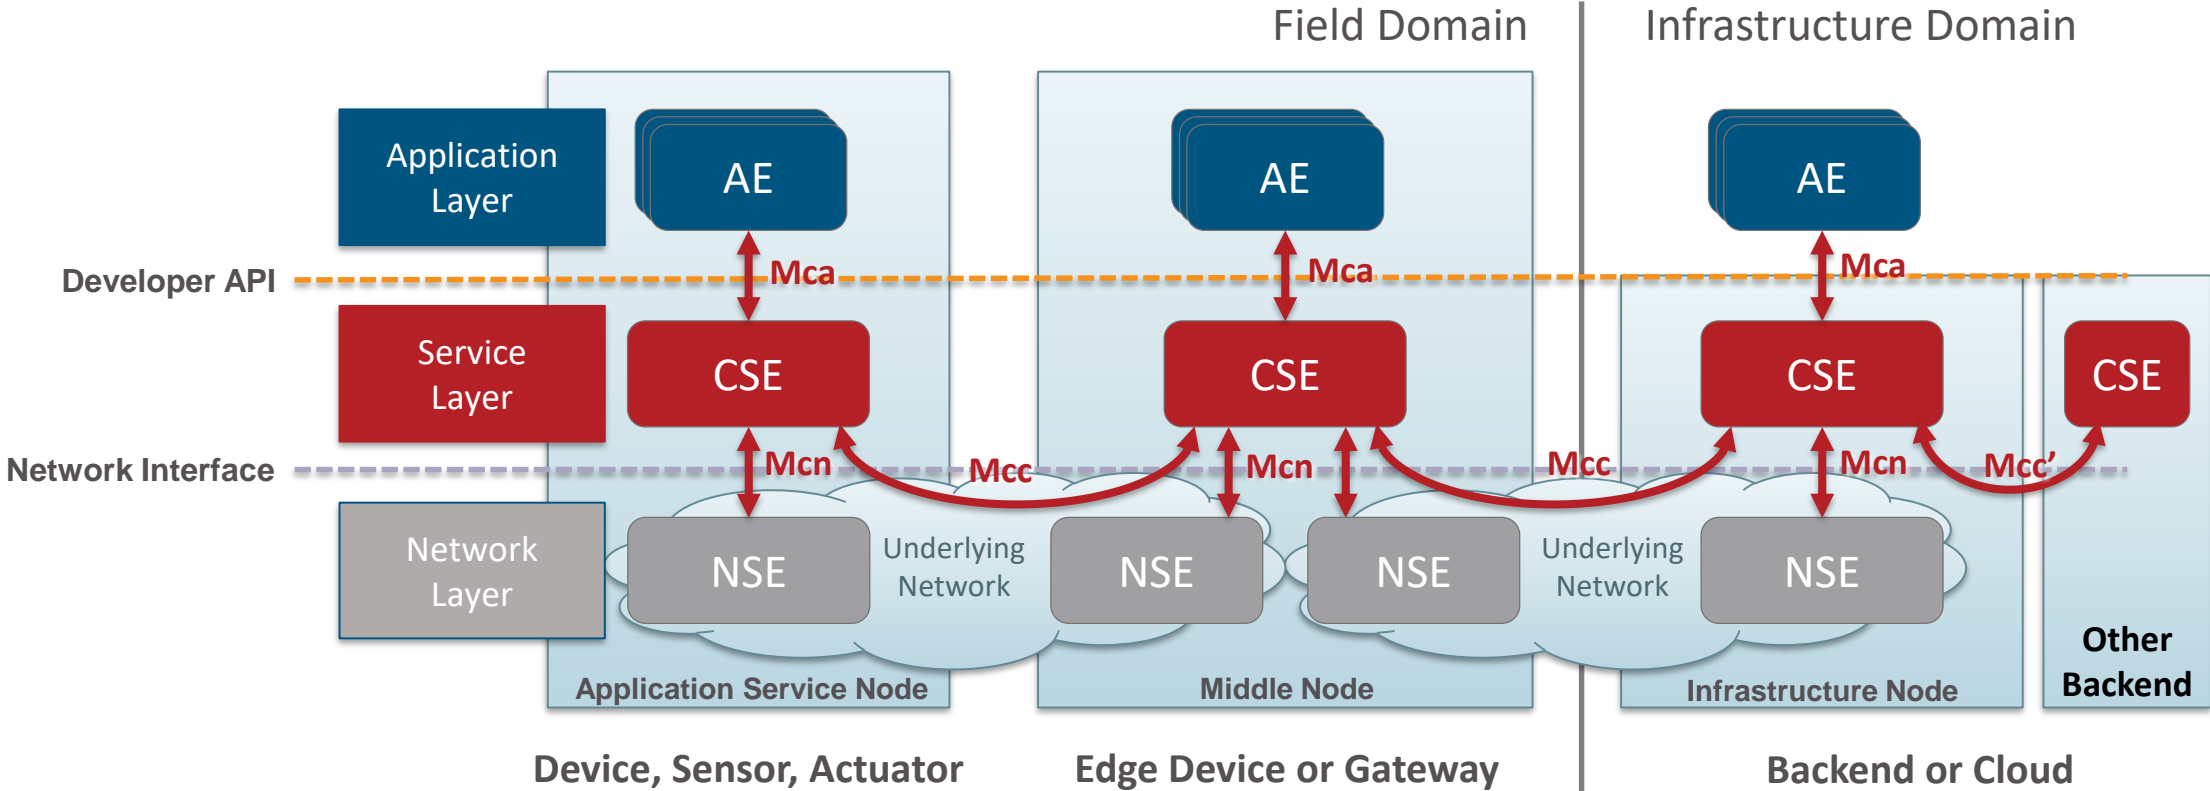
Field Domain

Infrastructure Domain

Application Layer

AE

AE

AE

Developer API

Mca

Mca

Mca

Service Layer

CSE

CSE

CSE

CSE

Network Interface

Mcn

Mcc

Mcn

Mcc

Mcn

Mcc'

Network Layer

NSE

Underlying Network

NSE

NSE

Underlying Network

NSE

Other Backend

Application Service Node

Middle Node

Infrastructure Node

Device, Sensor, Actuator

Edge Device or Gateway

Backend or Cloud